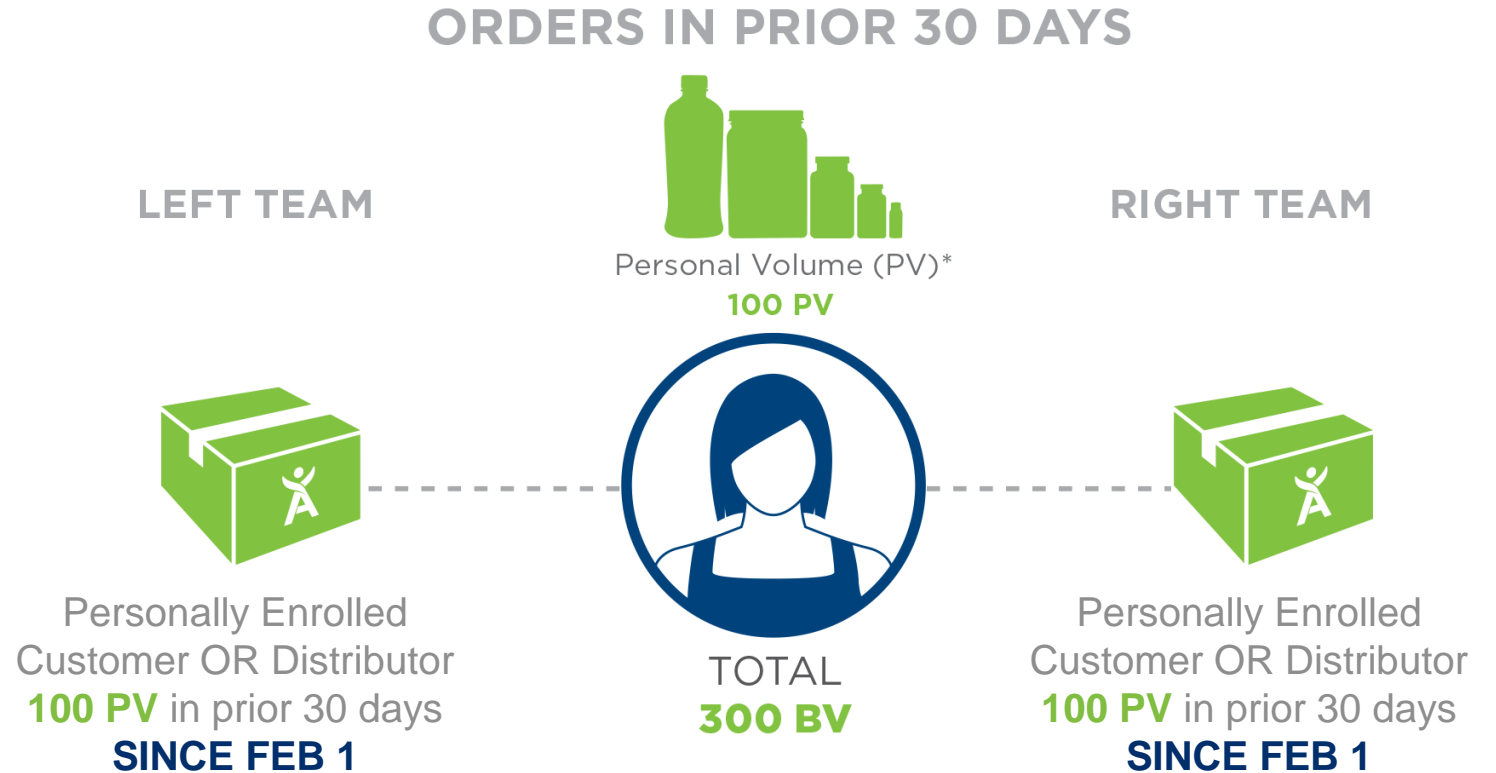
ORDERS IN PRIOR 30 DAYS

LEFT TEAM

Personal Volume (PV)*
100 PV

RIGHT TEAM

Personally Enrolled Customer OR Distributor
100 PV in prior 30 days
SINCE FEB 1

TOTAL
300 BV

Personally Enrolled Customer OR Distributor
100 PV in prior 30 days
SINCE FEB 1